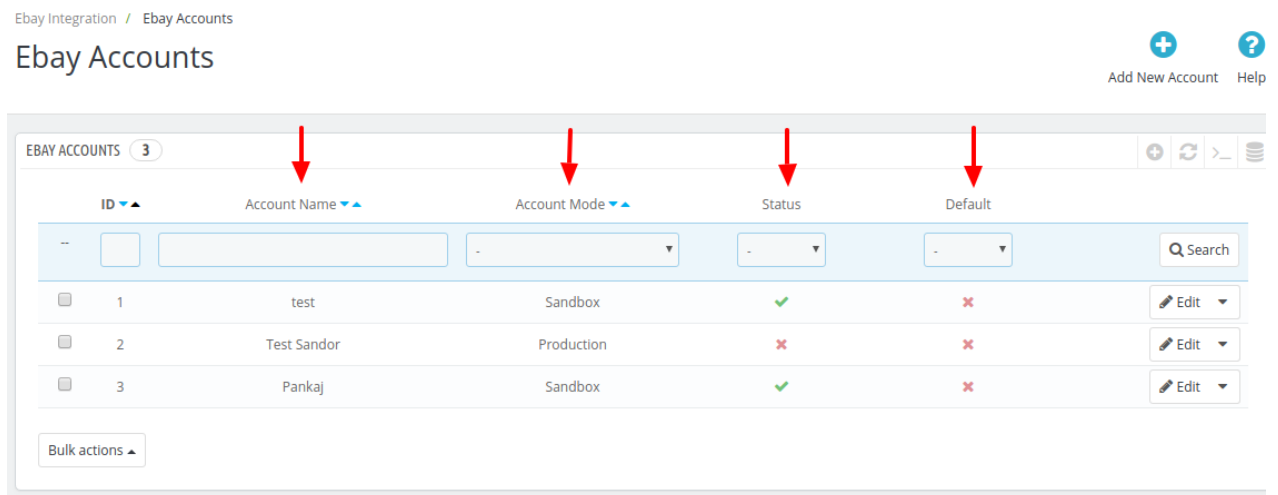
Ebay Integration / Ebay Accounts

Ebay Accounts

Add New Account Help

EBAY ACCOUNTS 3

| | ID | Account Name | Account Mode | Status | Default | |
|---|---|---|---|---|---|---|
| -- | | | - | - | - | Search |
| | 1 | test | Sandbox | ✔ | ✖ | Edit |
| | 2 | Test Sandor | Production | ✖ | ✖ | Edit |
| | 3 | Pankaj | Sandbox | ✔ | ✖ | Edit |

Bulk actions